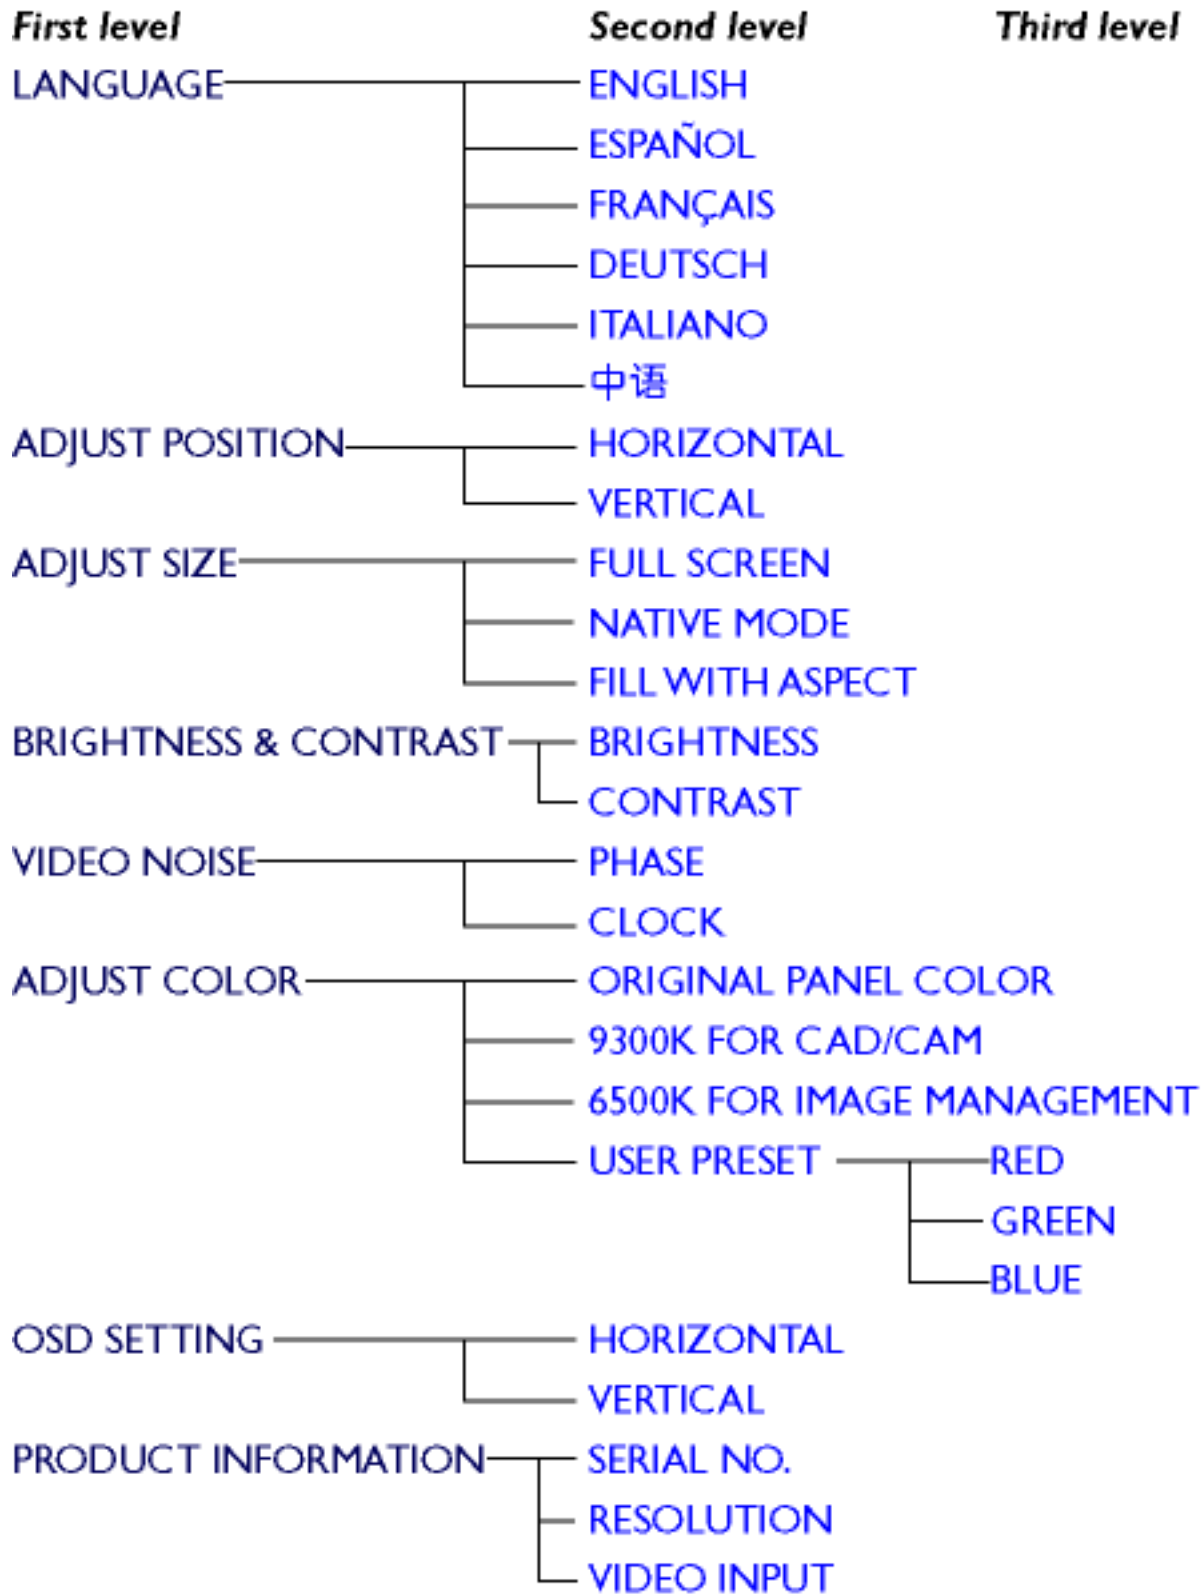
First level Second level Third level

LANGUAGE
ENGLISH
ESPAÑOL
FRANÇAIS
DEUTSCH
ITALIANO
中语

ADJUST POSITION
HORIZONTAL
VERTICAL

ADJUST SIZE
FULL SCREEN
NATIVE MODE
FILL WITH ASPECT

BRIGHTNESS & CONTRAST
BRIGHTNESS
CONTRAST

VIDEO NOISE
PHASE
CLOCK

ADJUST COLOR
ORIGINAL PANEL COLOR
9300K FOR CAD/CAM
6500K FOR IMAGE MANAGEMENT
USER PRESET
RED
GREEN
BLUE

OSD SETTING
HORIZONTAL
VERTICAL

PRODUCT INFORMATION
SERIAL NO.
RESOLUTION
VIDEO INPUT